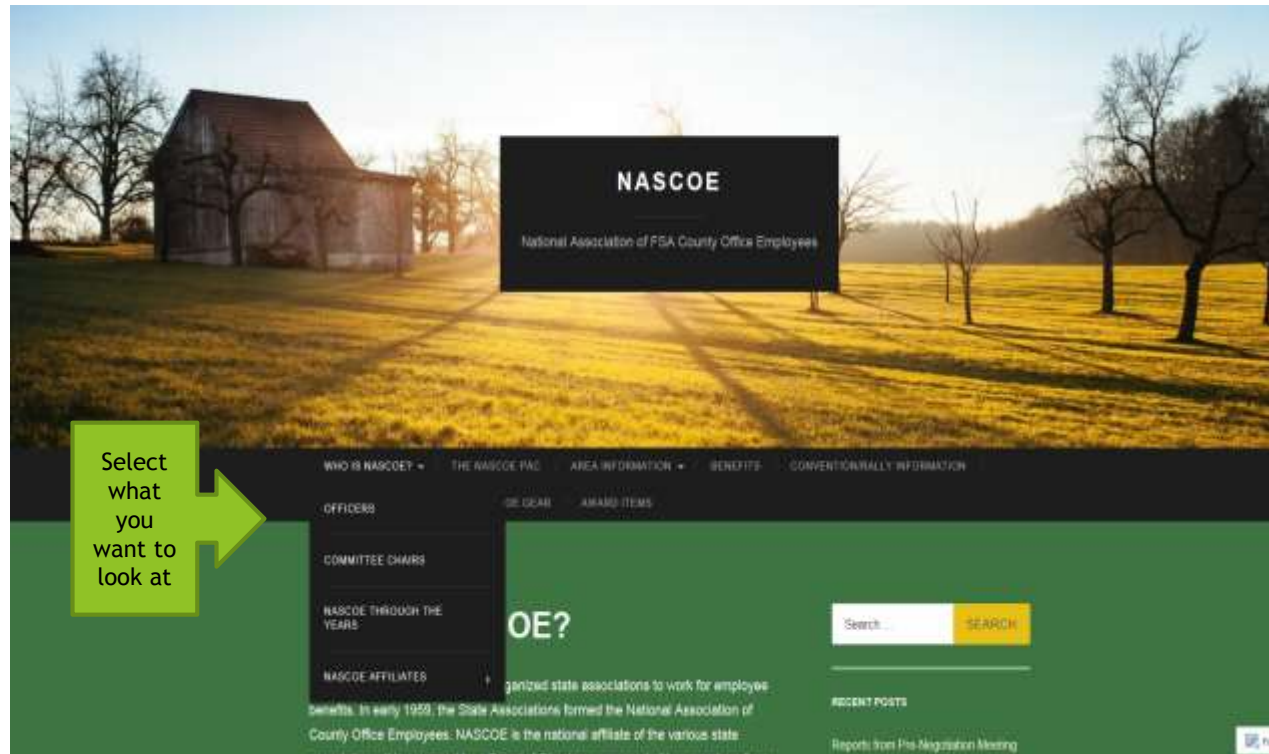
NASCOE

National Association of FSA County Office Employees

Select what you want to look at

WHO IS NASCOE? ▾   THE NASCOE PAC   AREA INFORMATION ▾   BENEFITS   CONVENTION/RALLY INFORMATION

OFFICERS   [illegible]OE GEAR   AWARD ITEMS

COMMITTEE CHAIRS

NASCOE THROUGH THE YEARS

NASCOE AFFILIATES

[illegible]OE?

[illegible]ganized state associations to work for employee benefits. In early 1959, the State Associations formed the National Association of County Office Employees. NASCOE is the national affiliate of the various state

Search ...   SEARCH

RECENT POSTS

Reports from Pre-Negotiation Meeting